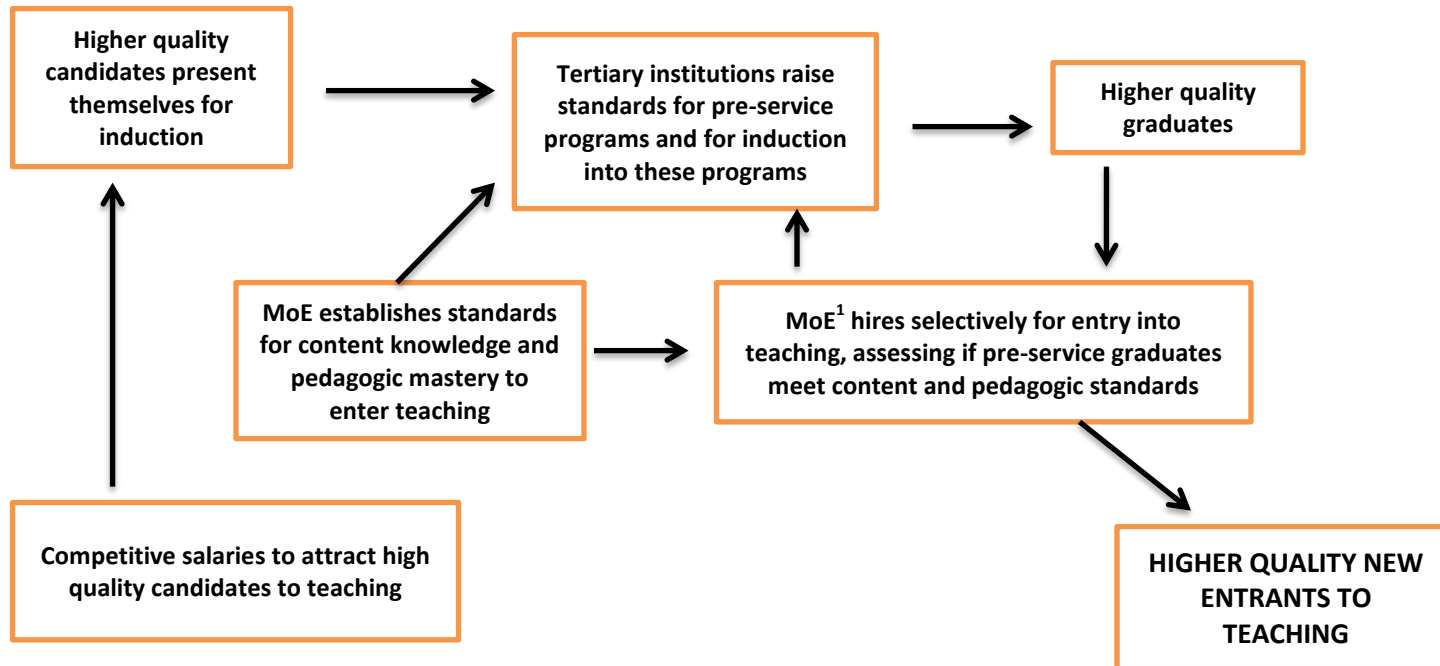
Higher quality candidates present themselves for induction

Tertiary institutions raise standards for pre-service programs and for induction into these programs

Higher quality graduates

MoE establishes standards for content knowledge and pedagogic mastery to enter teaching

MoE$^1$ hires selectively for entry into teaching, assessing if pre-service graduates meet content and pedagogic standards

Competitive salaries to attract high quality candidates to teaching

HIGHER QUALITY NEW ENTRANTS TO TEACHING